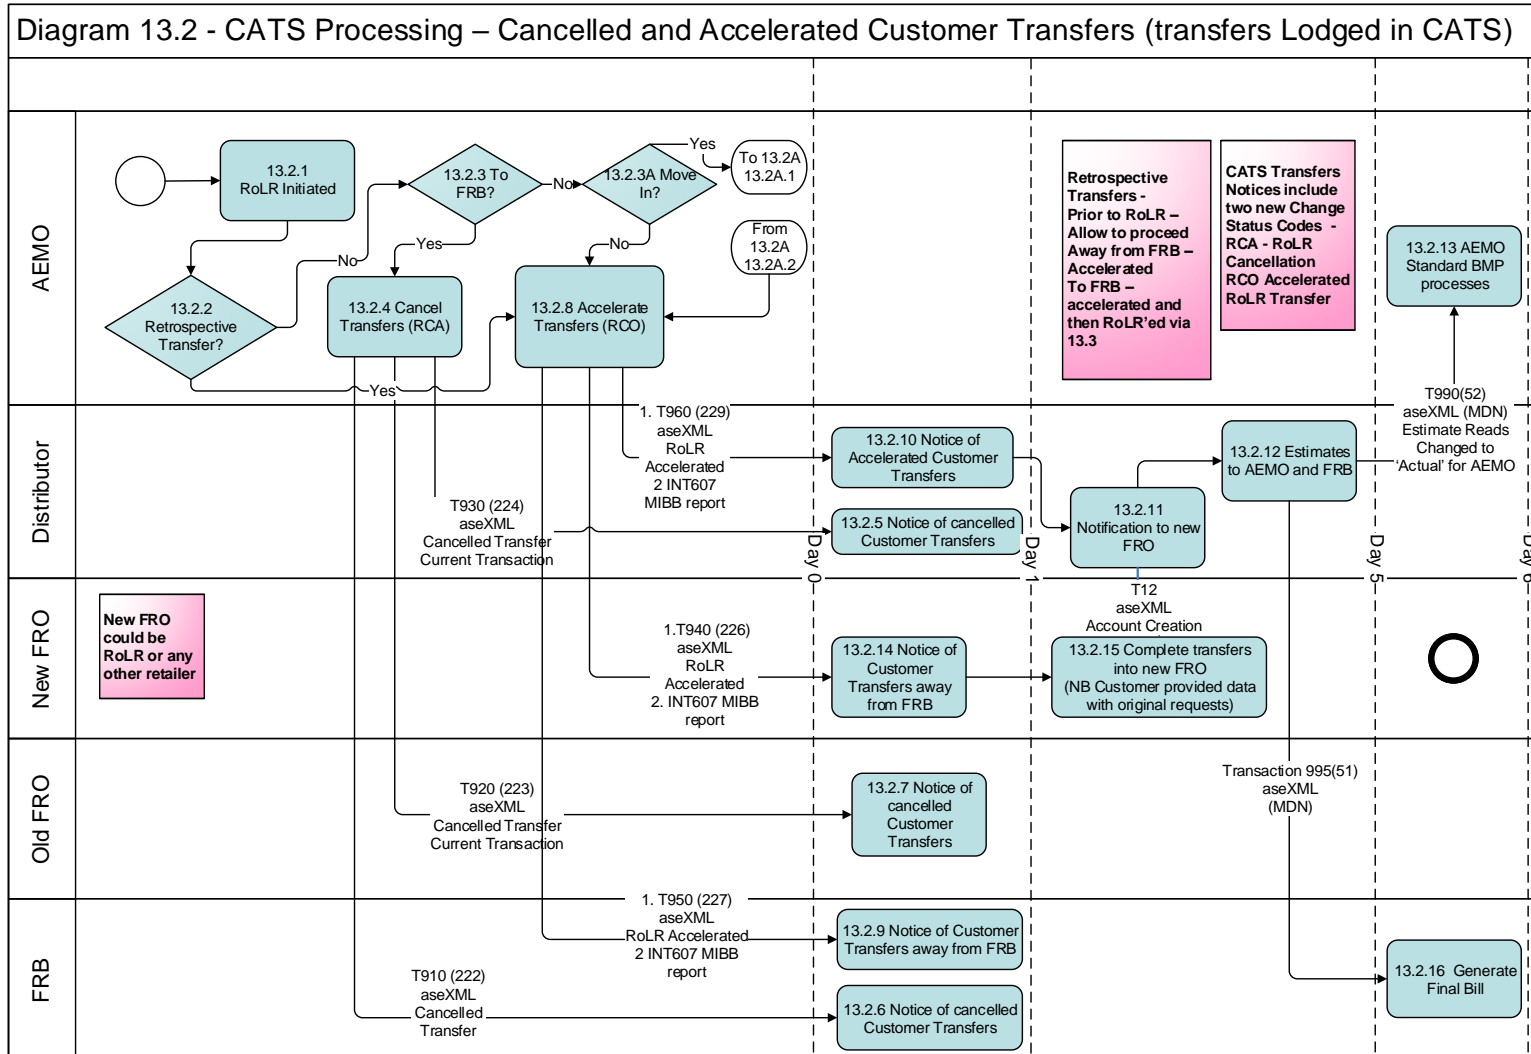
Diagram 13.2 - CATS Processing – Cancelled and Accelerated Customer Transfers (transfers Lodged in CATS)

AEMO

13.2.1 RoLR Initiated

13.2.2 Retrospective Transfer?

No

13.2.3 To FRB?

No

13.2.3A Move In?

Yes

To 13.2A 13.2A.1

Yes

No

From 13.2A 13.2A.2

13.2.4 Cancel Transfers (RCA)

13.2.8 Accelerate Transfers (RCO)

Yes

Retrospective Transfers - Prior to RoLR – Allow to proceed Away from FRB – Accelerated To FRB – accelerated and then RoLR'ed via 13.3

CATS Transfers Notices include two new Change Status Codes - RCA - RoLR Cancellation RCO Accelerated RoLR Transfer

13.2.13 AEMO Standard BMP processes

Distributor

1. T960 (229) aseXML RoLR Accelerated 2 INT607 MIBB report

13.2.10 Notice of Accelerated Customer Transfers

T930 (224) aseXML Cancelled Transfer Current Transaction

13.2.5 Notice of cancelled Customer Transfers

13.2.11 Notification to new FRO

13.2.12 Estimates to AEMO and FRB

T990(52) aseXML (MDN) Estimate Reads Changed to 'Actual' for AEMO

Day 0

Day 1

Day 5

Day 6

New FRO

New FRO could be RoLR or any other retailer

1.T940 (226) aseXML RoLR Accelerated 2. INT607 MIBB report

13.2.14 Notice of Customer Transfers away from FRB

T12 aseXML Account Creation

13.2.15 Complete transfers into new FRO (NB Customer provided data with original requests)

Old FRO

T920 (223) aseXML Cancelled Transfer Current Transaction

13.2.7 Notice of cancelled Customer Transfers

Transaction 995(51) aseXML (MDN)

FRB

1. T950 (227) aseXML RoLR Accelerated 2 INT607 MIBB report

13.2.9 Notice of Customer Transfers away from FRB

T910 (222) aseXML Cancelled Transfer

13.2.6 Notice of cancelled Customer Transfers

13.2.16 Generate Final Bill